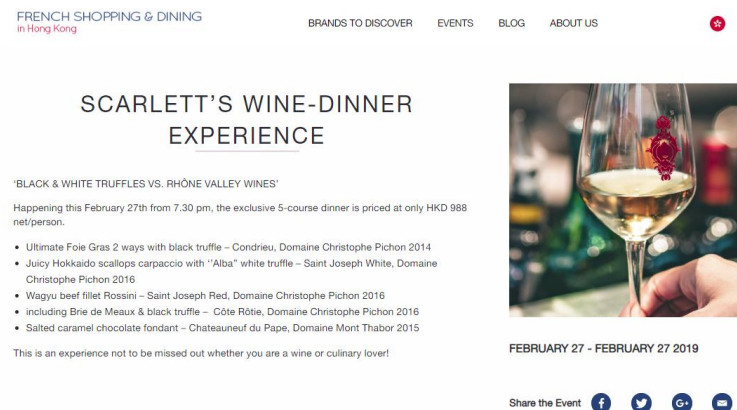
FRENCH SHOPPING & DINING
in Hong Kong

BRANDS TO DISCOVER EVENTS BLOG ABOUT US

SCARLETT'S WINE-DINNER EXPERIENCE

'BLACK & WHITE TRUFFLES VS. RHÔNE VALLEY WINES'

Happening this February 27th from 7.30 pm, the exclusive 5-course dinner is priced at only HKD 988 net/person.

- Ultimate Foie Gras 2 ways with black truffle – Condrieu, Domaine Christophe Pichon 2014
- Juicy Hokkaido scallops carpaccio with "Alba" white truffle – Saint Joseph White, Domaine Christophe Pichon 2016
- Wagyu beef fillet Rossini – Saint Joseph Red, Domaine Christophe Pichon 2016
- including Brie de Meaux & black truffle – Côte Rôtie, Domaine Christophe Pichon 2016
- Salted caramel chocolate fondant – Chateauneuf du Pape, Domaine Mont Thabor 2015

This is an experience not to be missed out whether you are a wine or culinary lover!

FEBRUARY 27 - FEBRUARY 27 2019

Share the Event